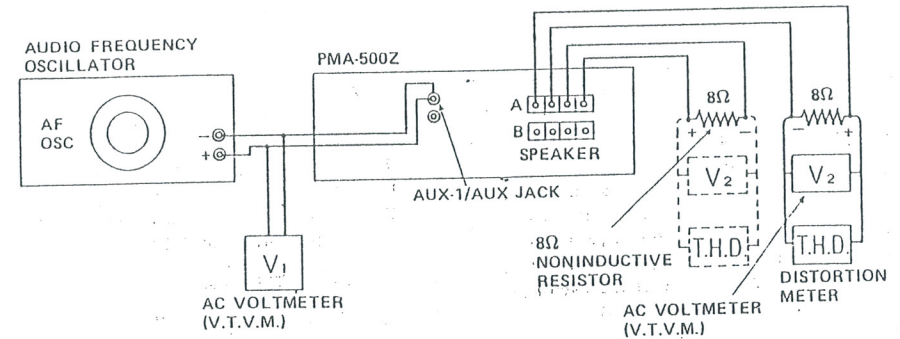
AUDIO FREQUENCY OSCILLATOR

AF OSC

−
+

PMA-500Z

A
B
SPEAKER

AUX-1/AUX JACK

8Ω
+ −

$V_2$

T.H.D.

8Ω
− +

$V_2$

T.H.D.

$V_1$

AC VOLTMETER (V.T.V.M.)

8Ω NONINDUCTIVE RESISTOR

AC VOLTMETER (V.T.V.M.)

DISTORTION METER